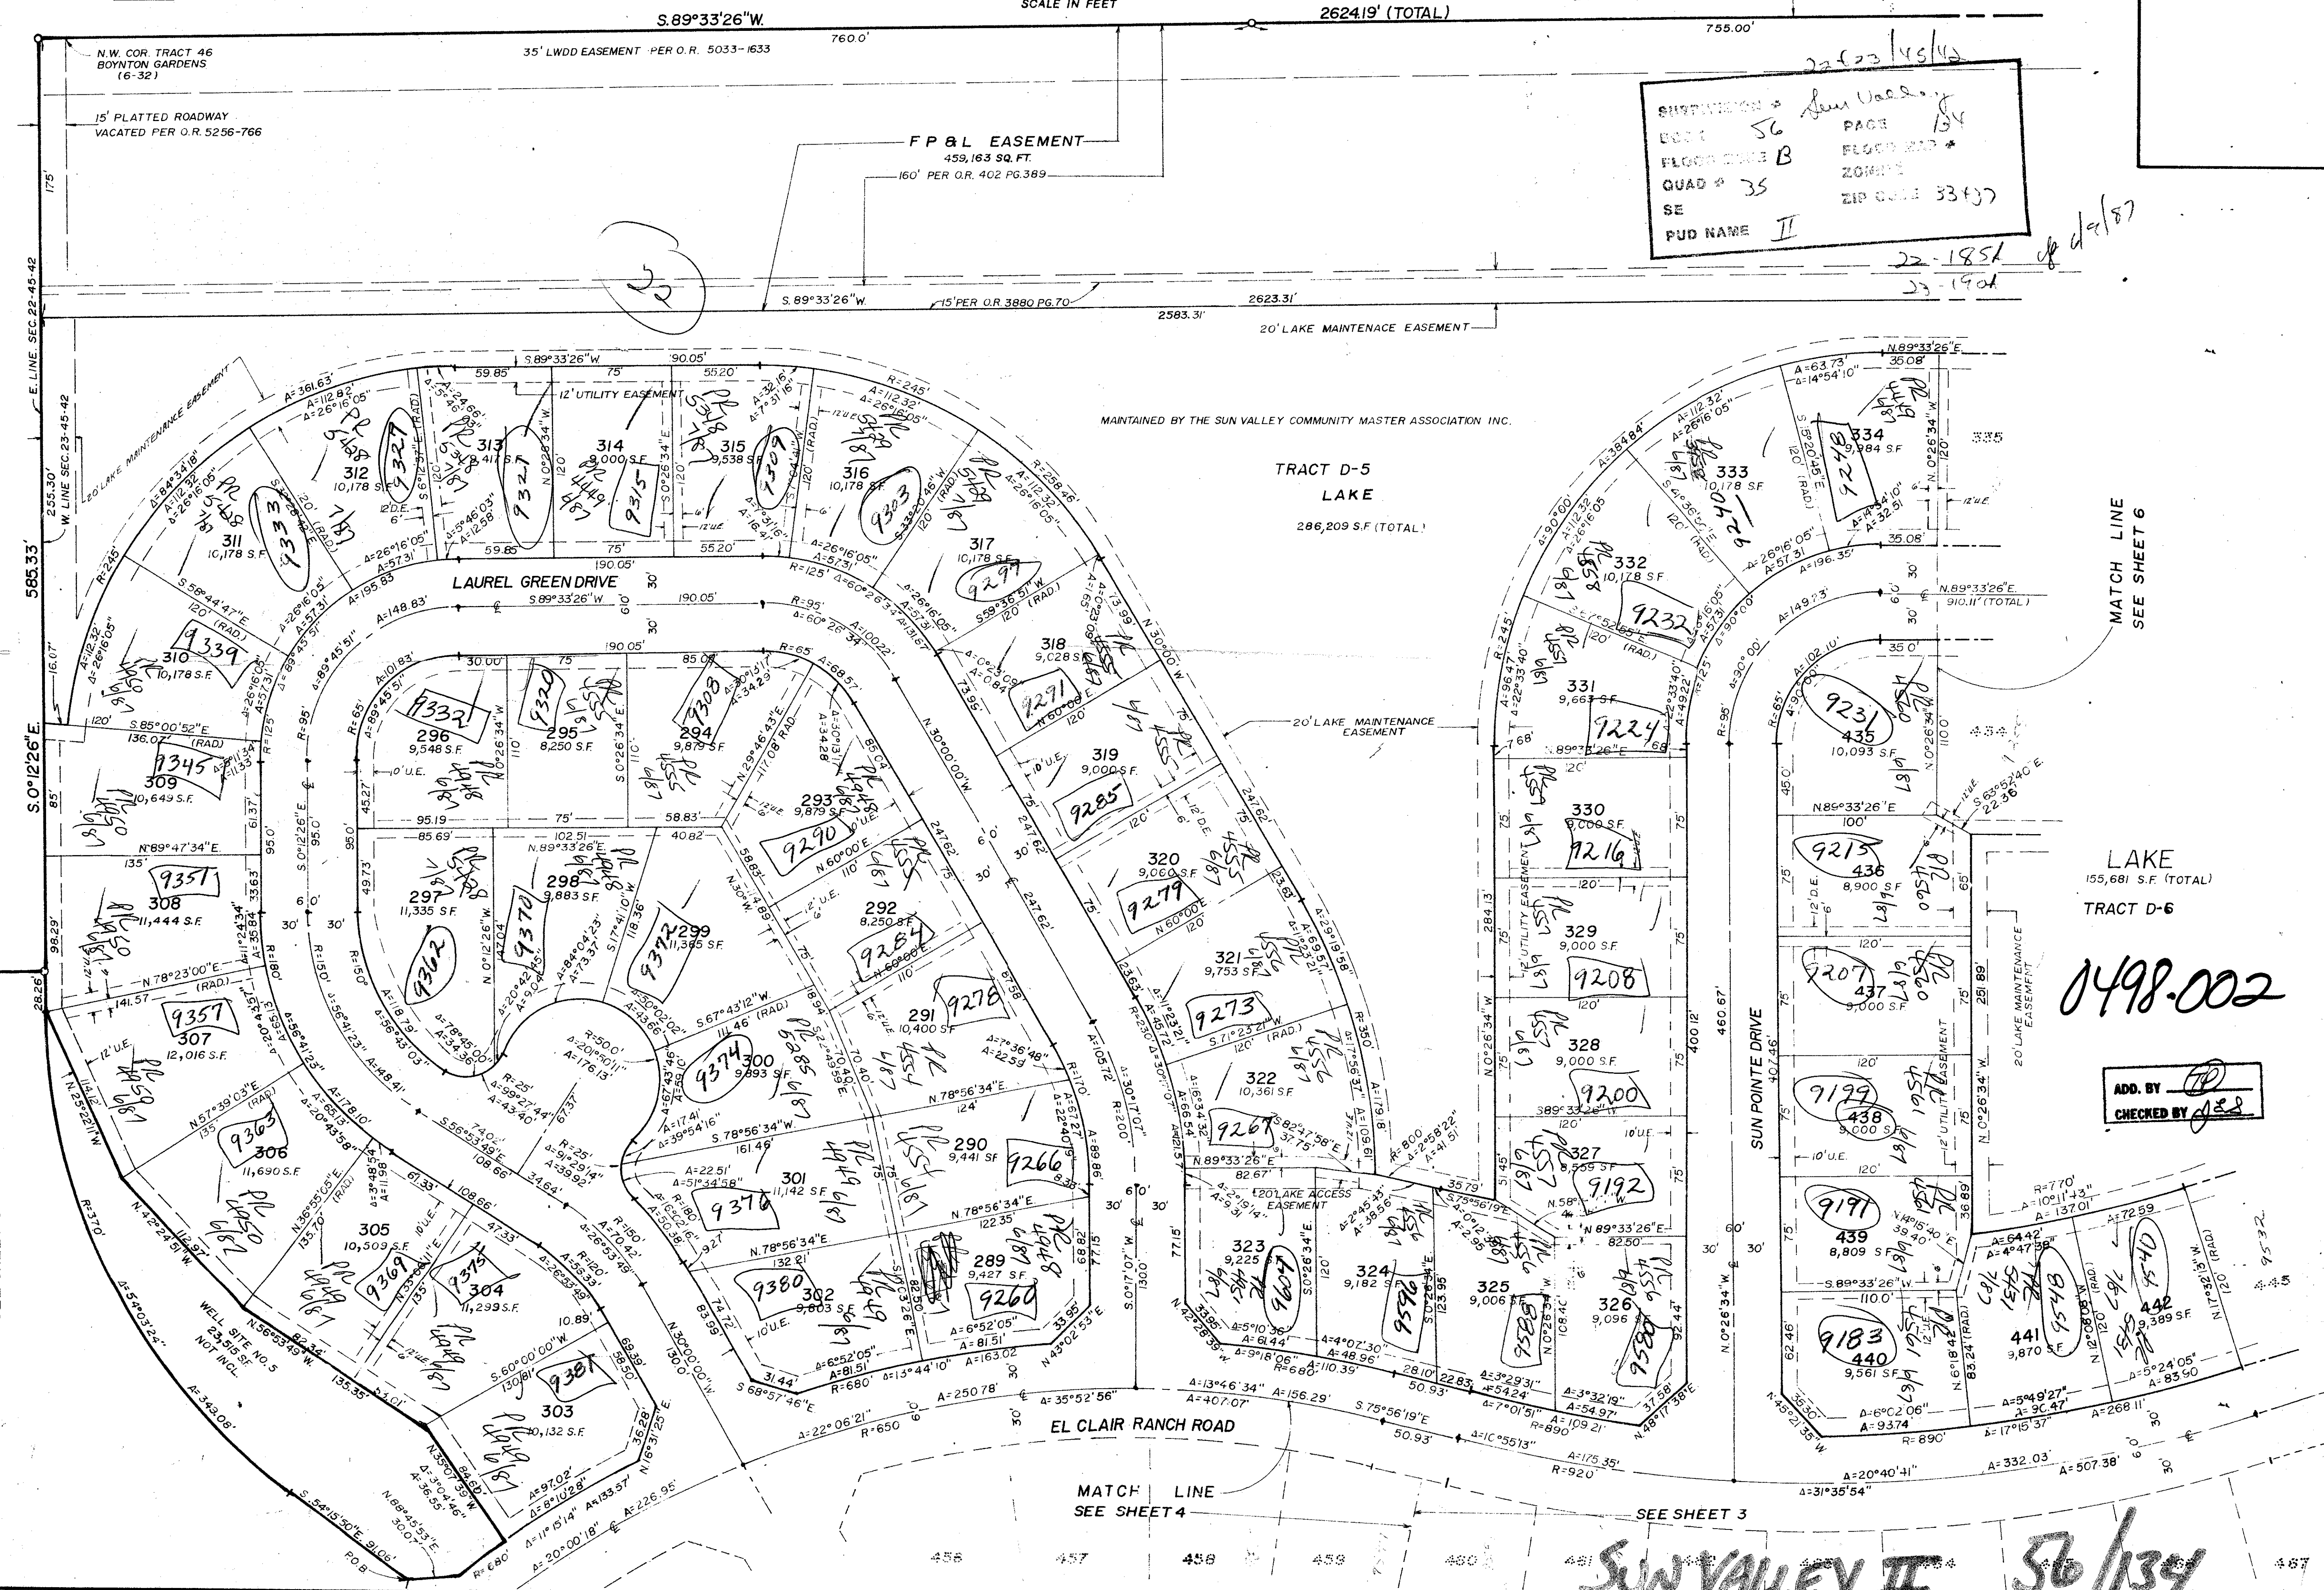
SCALE IN FEET

S.89°33'26"W.

2624.19' (TOTAL)

760.0'

755.00'

N.W. COR. TRACT 46
BOYNTON GARDENS
(6-32)

35' LWDD EASEMENT PER O.R. 5033-1633

15' PLATTED ROADWAY
VACATED PER O.R. 5256-766

F P & L EASEMENT
459,163 SQ. FT.
160' PER O.R. 402 PG.389

SUBDIVISION # Sun Valley
BOOK 56 PAGE 134
FLOOD CODE B FLOOD MAP #
QUAD # 35 ZONING
SE ZIP CODE 33437
PUD NAME II

22-1851
23-1901

S. 89°33'26"W.

15' PER O.R. 3880 PG.70

2623.31'

2583.31'

20' LAKE MAINTENACE EASEMENT

E. LINE SEC.22-45-42

W. LINE SEC.23-45-42

20' LAKE MAINTENANCE EASEMENT

MAINTAINED BY THE SUN VALLEY COMMUNITY MASTER ASSOCIATION INC.

TRACT D-5
LAKE
286,209 S.F (TOTAL)

LAUREL GREEN DRIVE

311 10,178 S.F.
312 10,178 S.F.
313 9,417 S.F.
314 9,000 S.F.
315 9,538 S.F.
316 10,178 S.F.
317 10,178 S.F.
318 9,028 S.F.
319 9,000 S.F.
320 9,000 S.F.
321 9,753 S.F.
322 10,361 S.F.
323 9,225 S.F.
324 9,182 S.F.
325 9,006 S.F.
326 9,096 S.F.
327 8,559 S.F.
328 9,000 S.F.
329 9,000 S.F.
330 9,000 S.F.
331 9,663 S.F.
332 10,178 S.F.
333 10,178 S.F.
334 9,984 S.F.
335
310 10,178 S.F.
309 10,649 S.F.
308 11,444 S.F.
307 12,016 S.F.
306 11,690 S.F.
305 10,509 S.F.
304 11,299 S.F.
303 10,132 S.F.
302 9,803 S.F.
301 11,142 S.F.
300 9,893 S.F.
299 11,365 S.F.
298 9,883 S.F.
297 11,335 S.F.
296 9,548 S.F.
295 8,250 S.F.
294 9,879 S.F.
293 9,879 S.F.
292 8,250 S.F.
291 10,400 S.F.
290 9,441 S.F.
289 9,427 S.F.
435 10,093 S.F.
436 8,900 S.F.
437 9,000 S.F.
438 9,000 S.F.
439 8,809 S.F.
440 9,561 S.F.
441 9,870 S.F.
442 9,389 S.F.

9327 9321 9315 9309 9303 9333 9297 9291 9285 9279 9273 9267 9339 9345 9351 9357 9363 9369 9375 9381 9380 9376 9374 9372 9370 9362 9332 9320 9308 9290 9284 9278 9266 9260 9232 9224 9216 9208 9200 9192 9248 9240 9231 9215 9207 9199 9191 9183 9548 9540 9604 9596 9588 9580

20' LAKE MAINTENANCE EASEMENT

20' LAKE ACCESS EASEMENT

12' UTILITY EASEMENT

SUN POINTE DRIVE

EL CLAIR RANCH ROAD

LAKE
155,681 S.F. (TOTAL)
TRACT D-6

MATCH LINE
SEE SHEET 6

0498-002

ADD. BY
CHECKED BY

WELL SITE NO. 5
23,515 SF.
NOT INCL.

MATCH LINE
SEE SHEET 4

SEE SHEET 3

P.O.B.

456 457 458 459 460 461 467

SUN VALLEY II 56/134